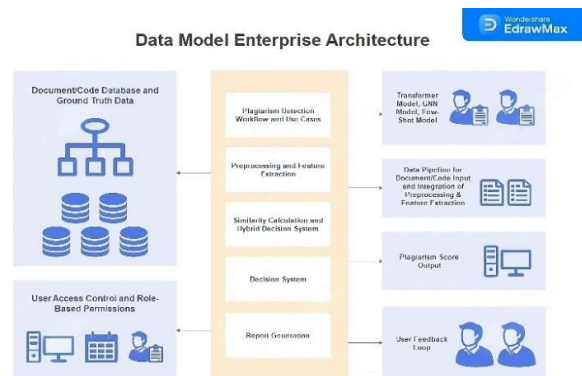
Wondershare EdrawMax

Data Model Enterprise Architecture

Document/Code Database and Ground Truth Data

User Access Control and Role-Based Permissions

Plagiarism Detection Workflow and Use Cases

Preprocessing and Feature Extraction

Similarity Calculation and Hybrid Decision System

Decision System

Report Generation

Transformer Model, GNN Model, Few-Shot Model

Data Pipeline for Document/Code Input and Integration of Preprocessing & Feature Extraction

Plagiarism Score Output

User Feedback Loop